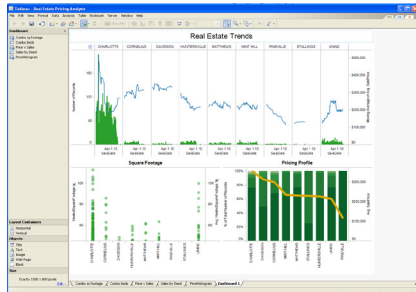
Tableau - Real Estate Pricing Analysis

File Edit View Format Data Analysis Table Dashboard Server Window Help

Dashboard

Condos vs Footage
Condos beds
Price v Sales
Sales by Beed
PriceHistogram

Real Estate Trends

CHARLOTTE CORNELIUS DAVIDSON HUNTERSVILLE MATTHEWS MINT HILL PINEVILLE STALLINGS UNKNOWN

Number of Records

Average Price

$500,000
$400,000
$300,000
$200,000
$100,000
$0

Apr 1 10 Saledate Apr 1 10 Saledate Apr 1 10 Saledate Apr 1 10 Saledate Apr 1 10 Saledate

Square Footage

Pricing Profile

100%
80%
60%
40%
20%
0%

CHARLOTTE CORNELIUS DAVIDSON HUNTERSVILLE MATTHEWS MINT HILL PINEVILLE STALLINGS UNKNOWN

Layout Containers
Horizontal
Vertical

Objects
Title
Text
Image
Web Page
Blank

Size

Condos vs Footage | Condos beds | Price v Sales | Sales by Beed | PriceHistogram | Dashboard 1